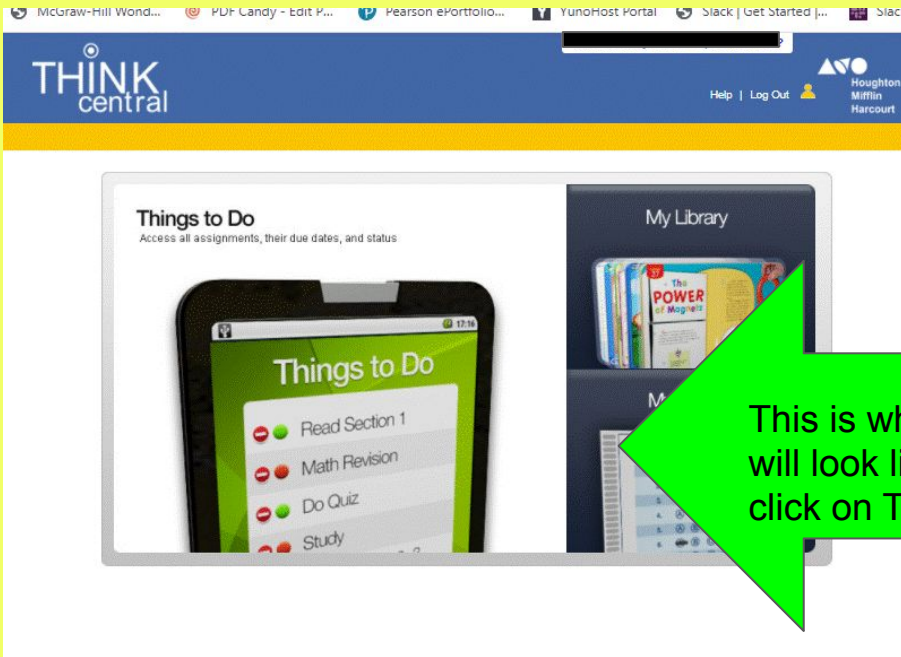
McGraw-Hill Wond... PDF Candy - Edit P... Pearson ePortfolio... YunoHost Portal Slack | Get Started |... Slac

THINK central

Help | Log Out

Houghton Mifflin Harcourt

Things to Do
Access all assignments, their due dates, and status

17:16

Things to Do

Read Section 1
Math Revision
Do Quiz
Study

My Library

The POWER of Magnets

M

This is wh
will look li
click on T